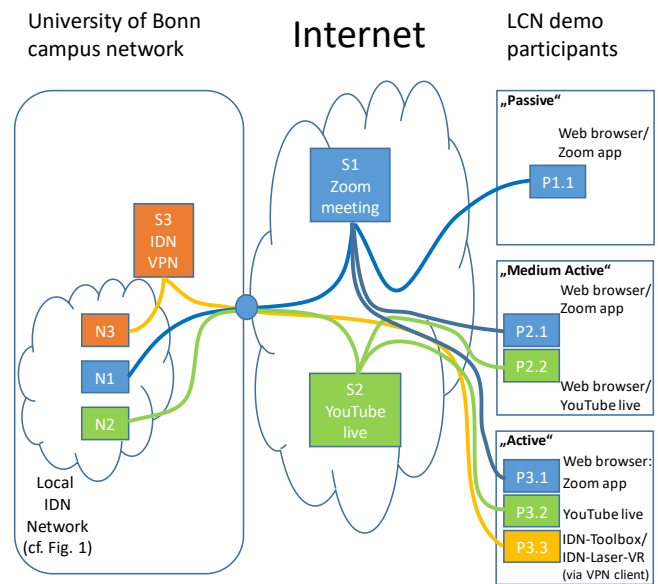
University of Bonn campus network

Internet

LCN demo participants

„Passive“

Web browser/ Zoom app

P1.1

S1 Zoom meeting

S3 IDN VPN

N3

N1

N2

S2 YouTube live

„Medium Active“

Web browser/ Zoom app

P2.1

P2.2

Web browser/ YouTube live

„Active“

P3.1

Web browser: Zoom app

P3.2

YouTube live

P3.3

IDN-Toolbox/ IDN-Laser-VR (via VPN client)

Local IDN Network (cf. Fig. 1)